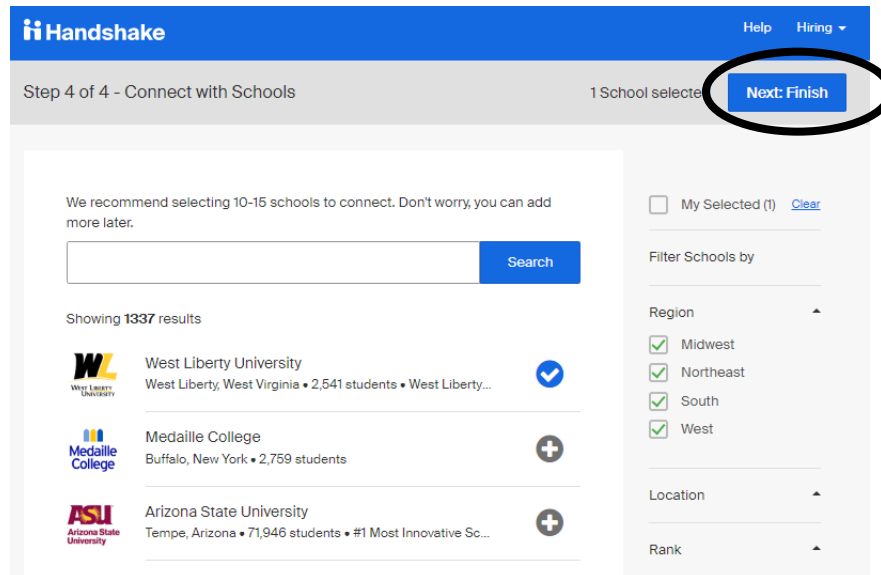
Handshake

Help Hiring

Step 4 of 4 - Connect with Schools

1 School selecte

Next: Finish

We recommend selecting 10-15 schools to connect. Don't worry, you can add more later.

Search

Showing **1337** results

WL
West Liberty University

West Liberty University
West Liberty, West Virginia • 2,541 students • West Liberty...

Medaille College

Medaille College
Buffalo, New York • 2,759 students

ASU
Arizona State University

Arizona State University
Tempe, Arizona • 71,946 students • #1 Most Innovative Sc...

My Selected (1) Clear

Filter Schools by

Region

Midwest

Northeast

South

West

Location

Rank